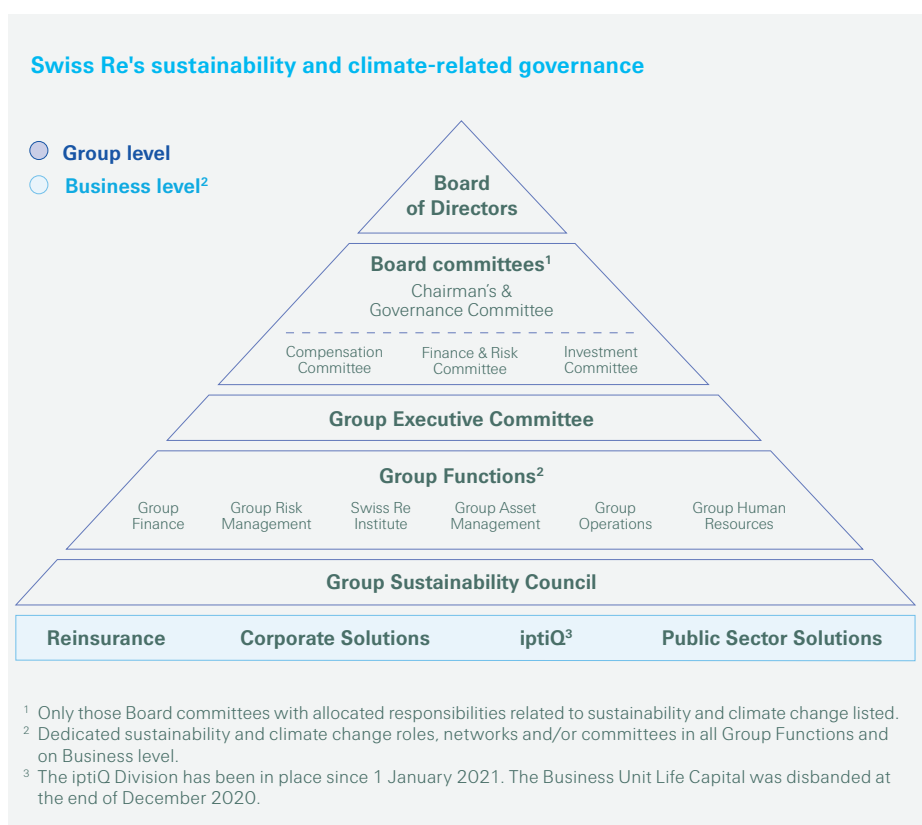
Swiss Re's sustainability and climate-related governance

Group level

Business level$^2$

Board of Directors

Board committees$^1$

Chairman's & Governance Committee

Compensation Committee

Finance & Risk Committee

Investment Committee

Group Executive Committee

Group Functions$^2$

Group Finance

Group Risk Management

Swiss Re Institute

Group Asset Management

Group Operations

Group Human Resources

Group Sustainability Council

Reinsurance

Corporate Solutions

iptiQ$^3$

Public Sector Solutions

$^1$ Only those Board committees with allocated responsibilities related to sustainability and climate change listed.
$^2$ Dedicated sustainability and climate change roles, networks and/or committees in all Group Functions and on Business level.
$^3$ The iptiQ Division has been in place since 1 January 2021. The Business Unit Life Capital was disbanded at the end of December 2020.